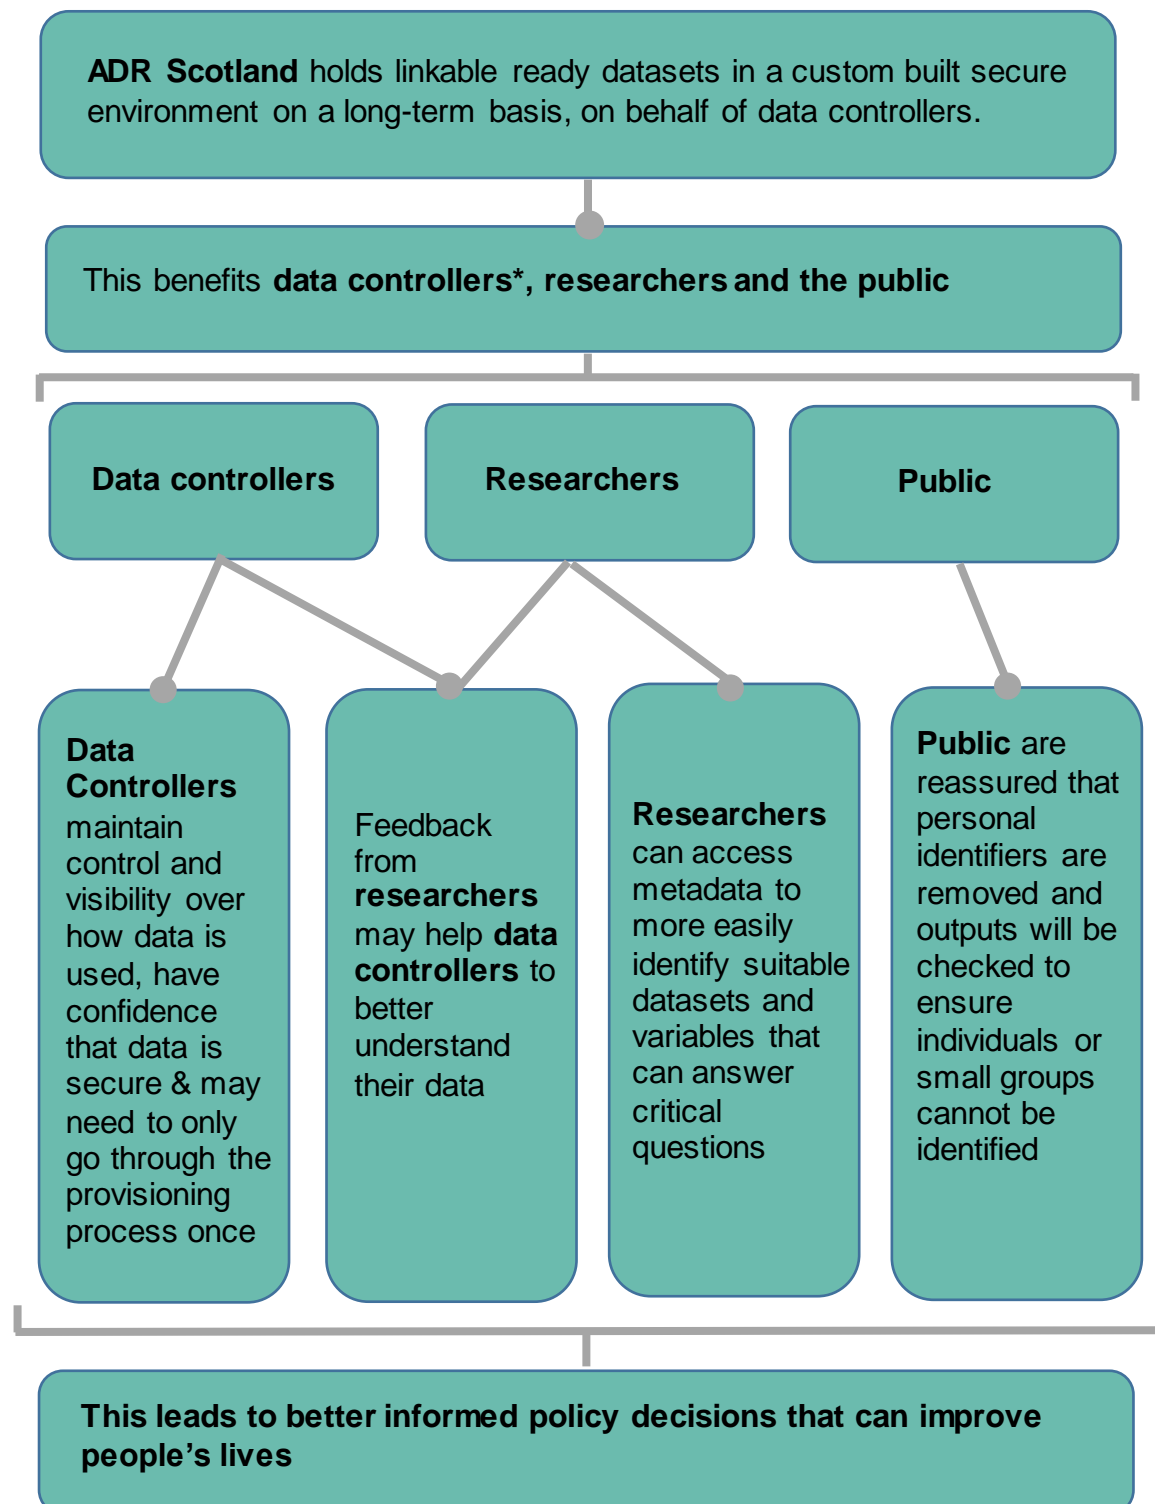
ADR Scotland holds linkable ready datasets in a custom built secure environment on a long-term basis, on behalf of data controllers.

This benefits data controllers*, researchers and the public

Data controllers

Researchers

Public

Data Controllers maintain control and visibility over how data is used, have confidence that data is secure & may need to only go through the provisioning process once

Feedback from researchers may help data controllers to better understand their data

Researchers can access metadata to more easily identify suitable datasets and variables that can answer critical questions

Public are reassured that personal identifiers are removed and outputs will be checked to ensure individuals or small groups cannot be identified

This leads to better informed policy decisions that can improve people's lives